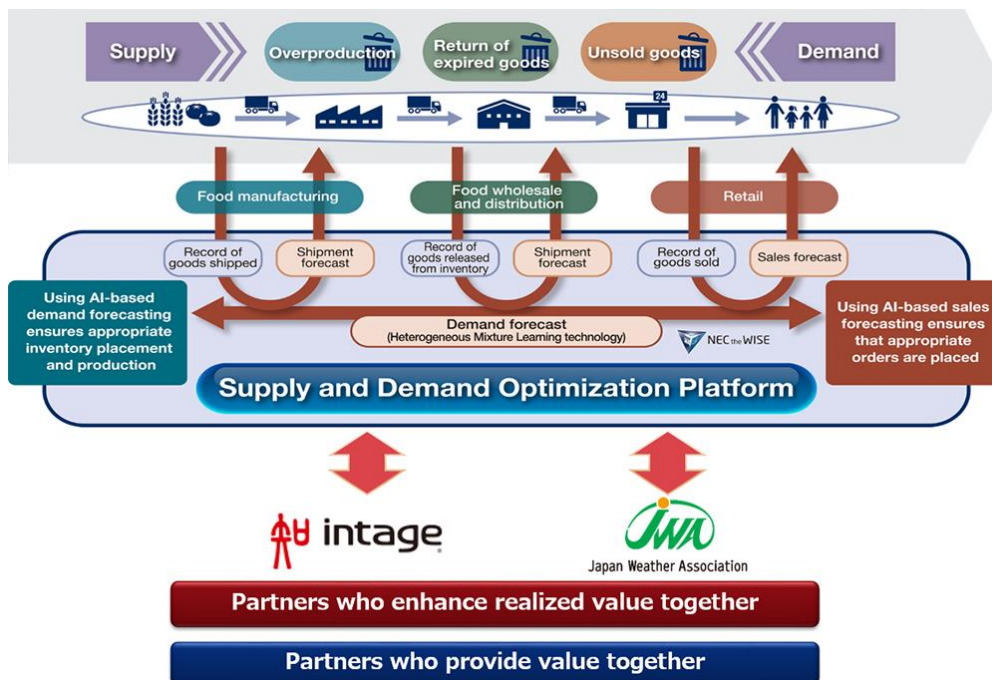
Supply

Overproduction

Return of expired goods

Unsold goods

Demand

24

Food manufacturing

Food wholesale and distribution

Retail

Record of goods shipped

Shipment forecast

Record of goods released from inventory

Shipment forecast

Record of goods sold

Sales forecast

Using AI-based demand forecasting ensures appropriate inventory placement and production

Demand forecast
(Heterogeneous Mixture Learning technology)

NEC the WISE

Using AI-based sales forecasting ensures that appropriate orders are placed

Supply and Demand Optimization Platform

intage

JWA
Japan Weather Association

Partners who enhance realized value together

Partners who provide value together